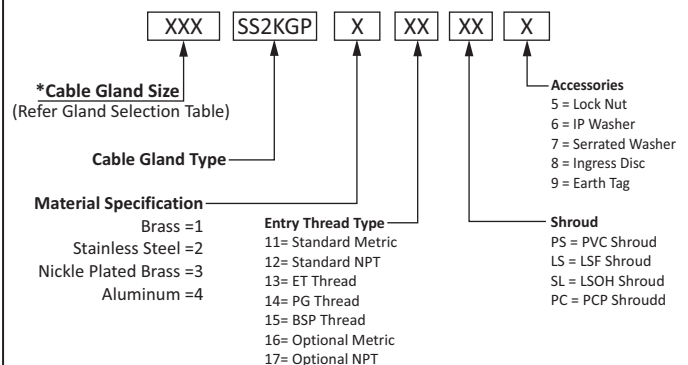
XXX SS2KGP X XX XX X

*Cable Gland Size
(Refer Gland Selection Table)

Cable Gland Type

Material Specification
Brass =1
Stainless Steel =2
Nickle Plated Brass =3
Aluminum =4

Entry Thread Type
11= Standard Metric
12= Standard NPT
13= ET Thread
14= PG Thread
15= BSP Thread
16= Optional Metric
17= Optional NPT

Shroud
PS = PVC Shroud
LS = LSF Shroud
SL = LSOH Shroud
PC = PCP Shroudd

Accessories
5 = Lock Nut
6 = IP Washer
7 = Serrated Washer
8 = Ingress Disc
9 = Earth Tag